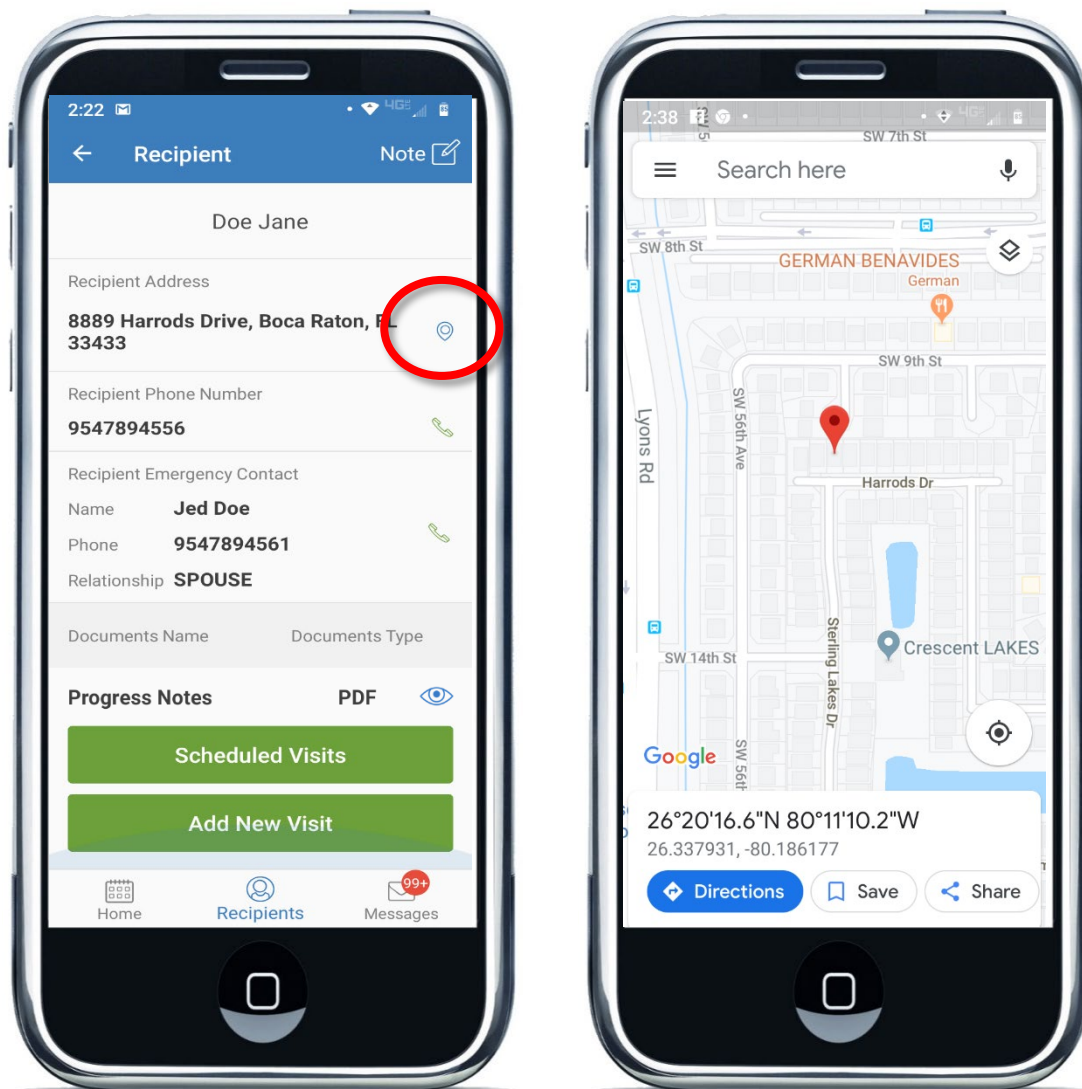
2:22

Recipient

Note

Doe Jane

Recipient Address

8889 Harrods Drive, Boca Raton, FL 33433

Recipient Phone Number

9547894556

Recipient Emergency Contact

Name Jed Doe

Phone 9547894561

Relationship SPOUSE

Documents Name Documents Type

Progress Notes PDF

Scheduled Visits

Add New Visit

Home Recipients 99+ Messages

2:38

SW 7th St

Search here

SW 8th St

GERMAN BENAVIDES

German

SW 9th St

Lyons Rd

SW 56th Ave

Harrods Dr

Sterling Lakes Dr

Crescent LAKES

SW 14th St

SW 56th

Google

26°20'16.6"N 80°11'10.2"W

26.337931, -80.186177

Directions Save Share